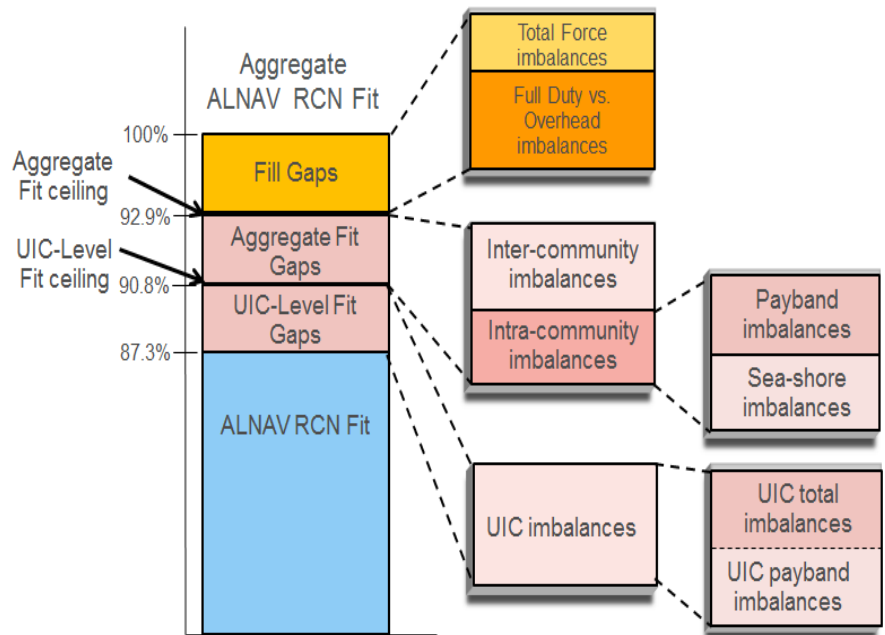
Aggregate ALNAV RCN Fit

100%

Aggregate Fit ceiling

92.9%

UIC-Level Fit ceiling

90.8%

87.3%

Fill Gaps

Aggregate Fit Gaps

UIC-Level Fit Gaps

ALNAV RCN Fit

Total Force imbalances

Full Duty vs. Overhead imbalances

Inter-community imbalances

Intra-community imbalances

Payband imbalances

Sea-shore imbalances

UIC imbalances

UIC total imbalances

UIC payband imbalances